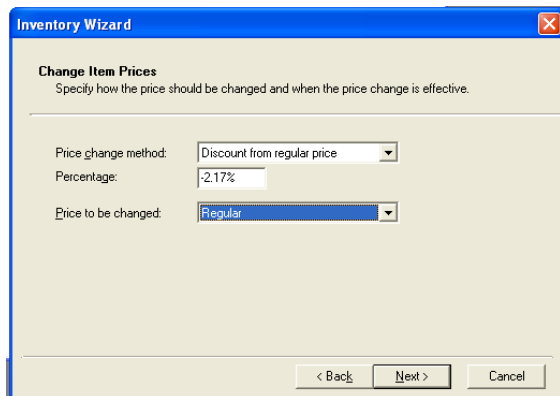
Inventory Wizard

Change Item Prices
Specify how the price should be changed and when the price change is effective.

Price change method: Discount from regular price
Percentage: -2.17%

Price to be changed: Regular

< Back
Next >
Cancel